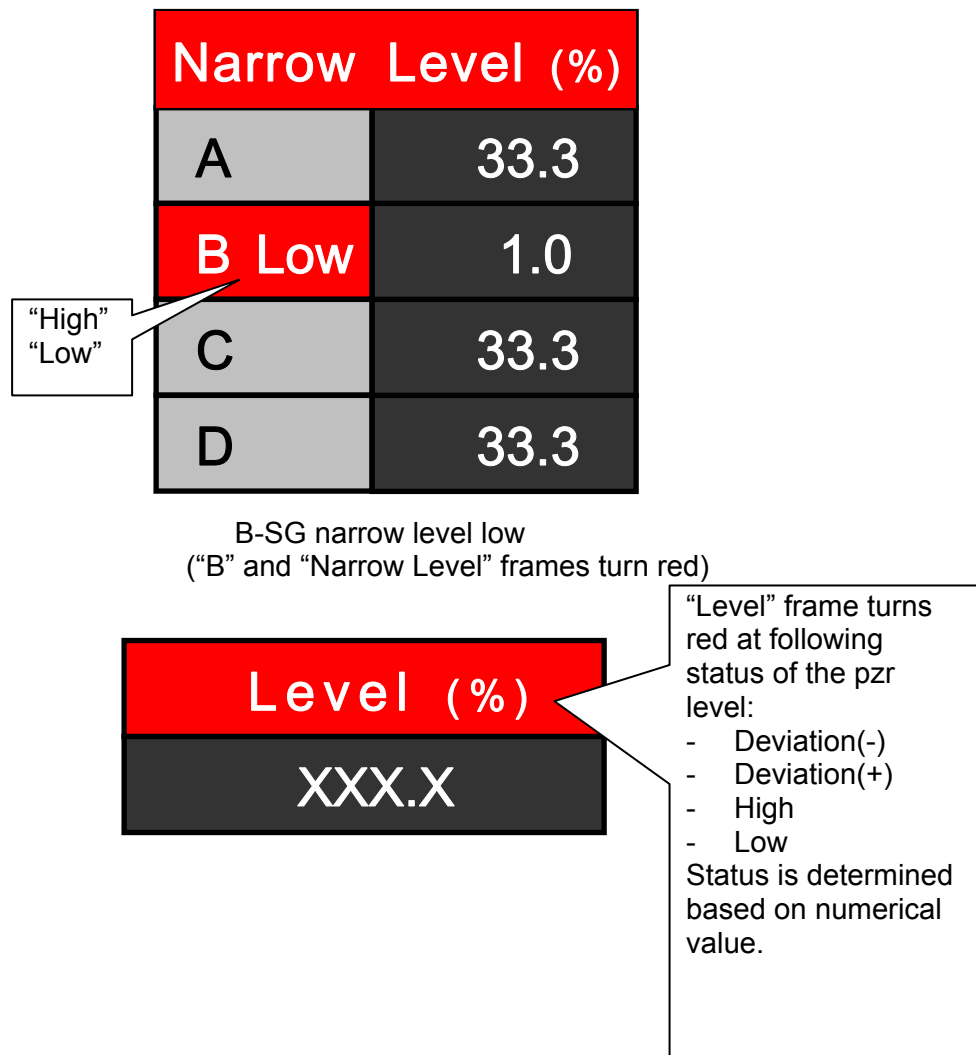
| Narrow Level (%) | |
|---|---|
| A | 33.3 |
| B Low | 1.0 |
| C | 33.3 |
| D | 33.3 |

“High”
“Low”

B-SG narrow level low
(“B” and “Narrow Level” frames turn red)

Level (%)
XXX.X

“Level” frame turns red at following status of the pzr level:
- Deviation(-)
- Deviation(+)
- High
- Low
Status is determined based on numerical value.